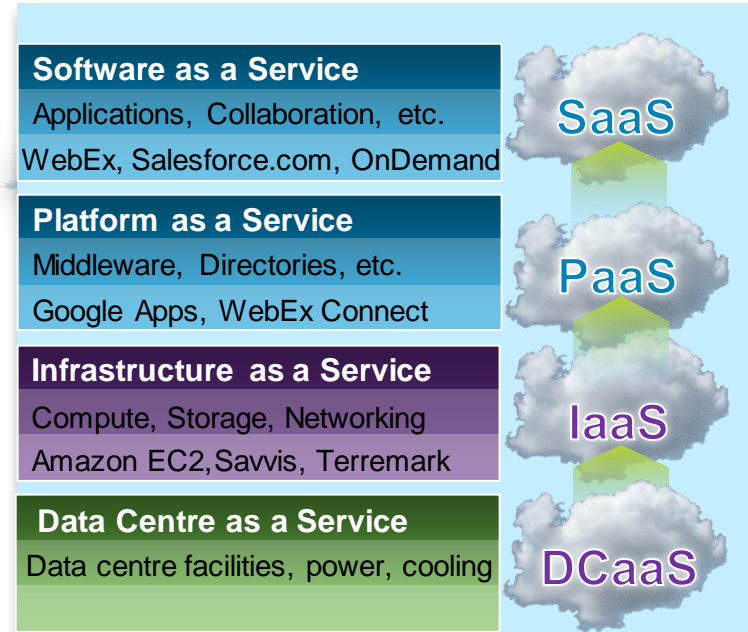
Software as a Service
Applications, Collaboration, etc.
WebEx, Salesforce.com, OnDemand

SaaS

Platform as a Service
Middleware, Directories, etc.
Google Apps, WebEx Connect

PaaS

Infrastructure as a Service
Compute, Storage, Networking
Amazon EC2,Savvis, Terremark

IaaS

Data Centre as a Service
Data centre facilities, power, cooling

DCaaS